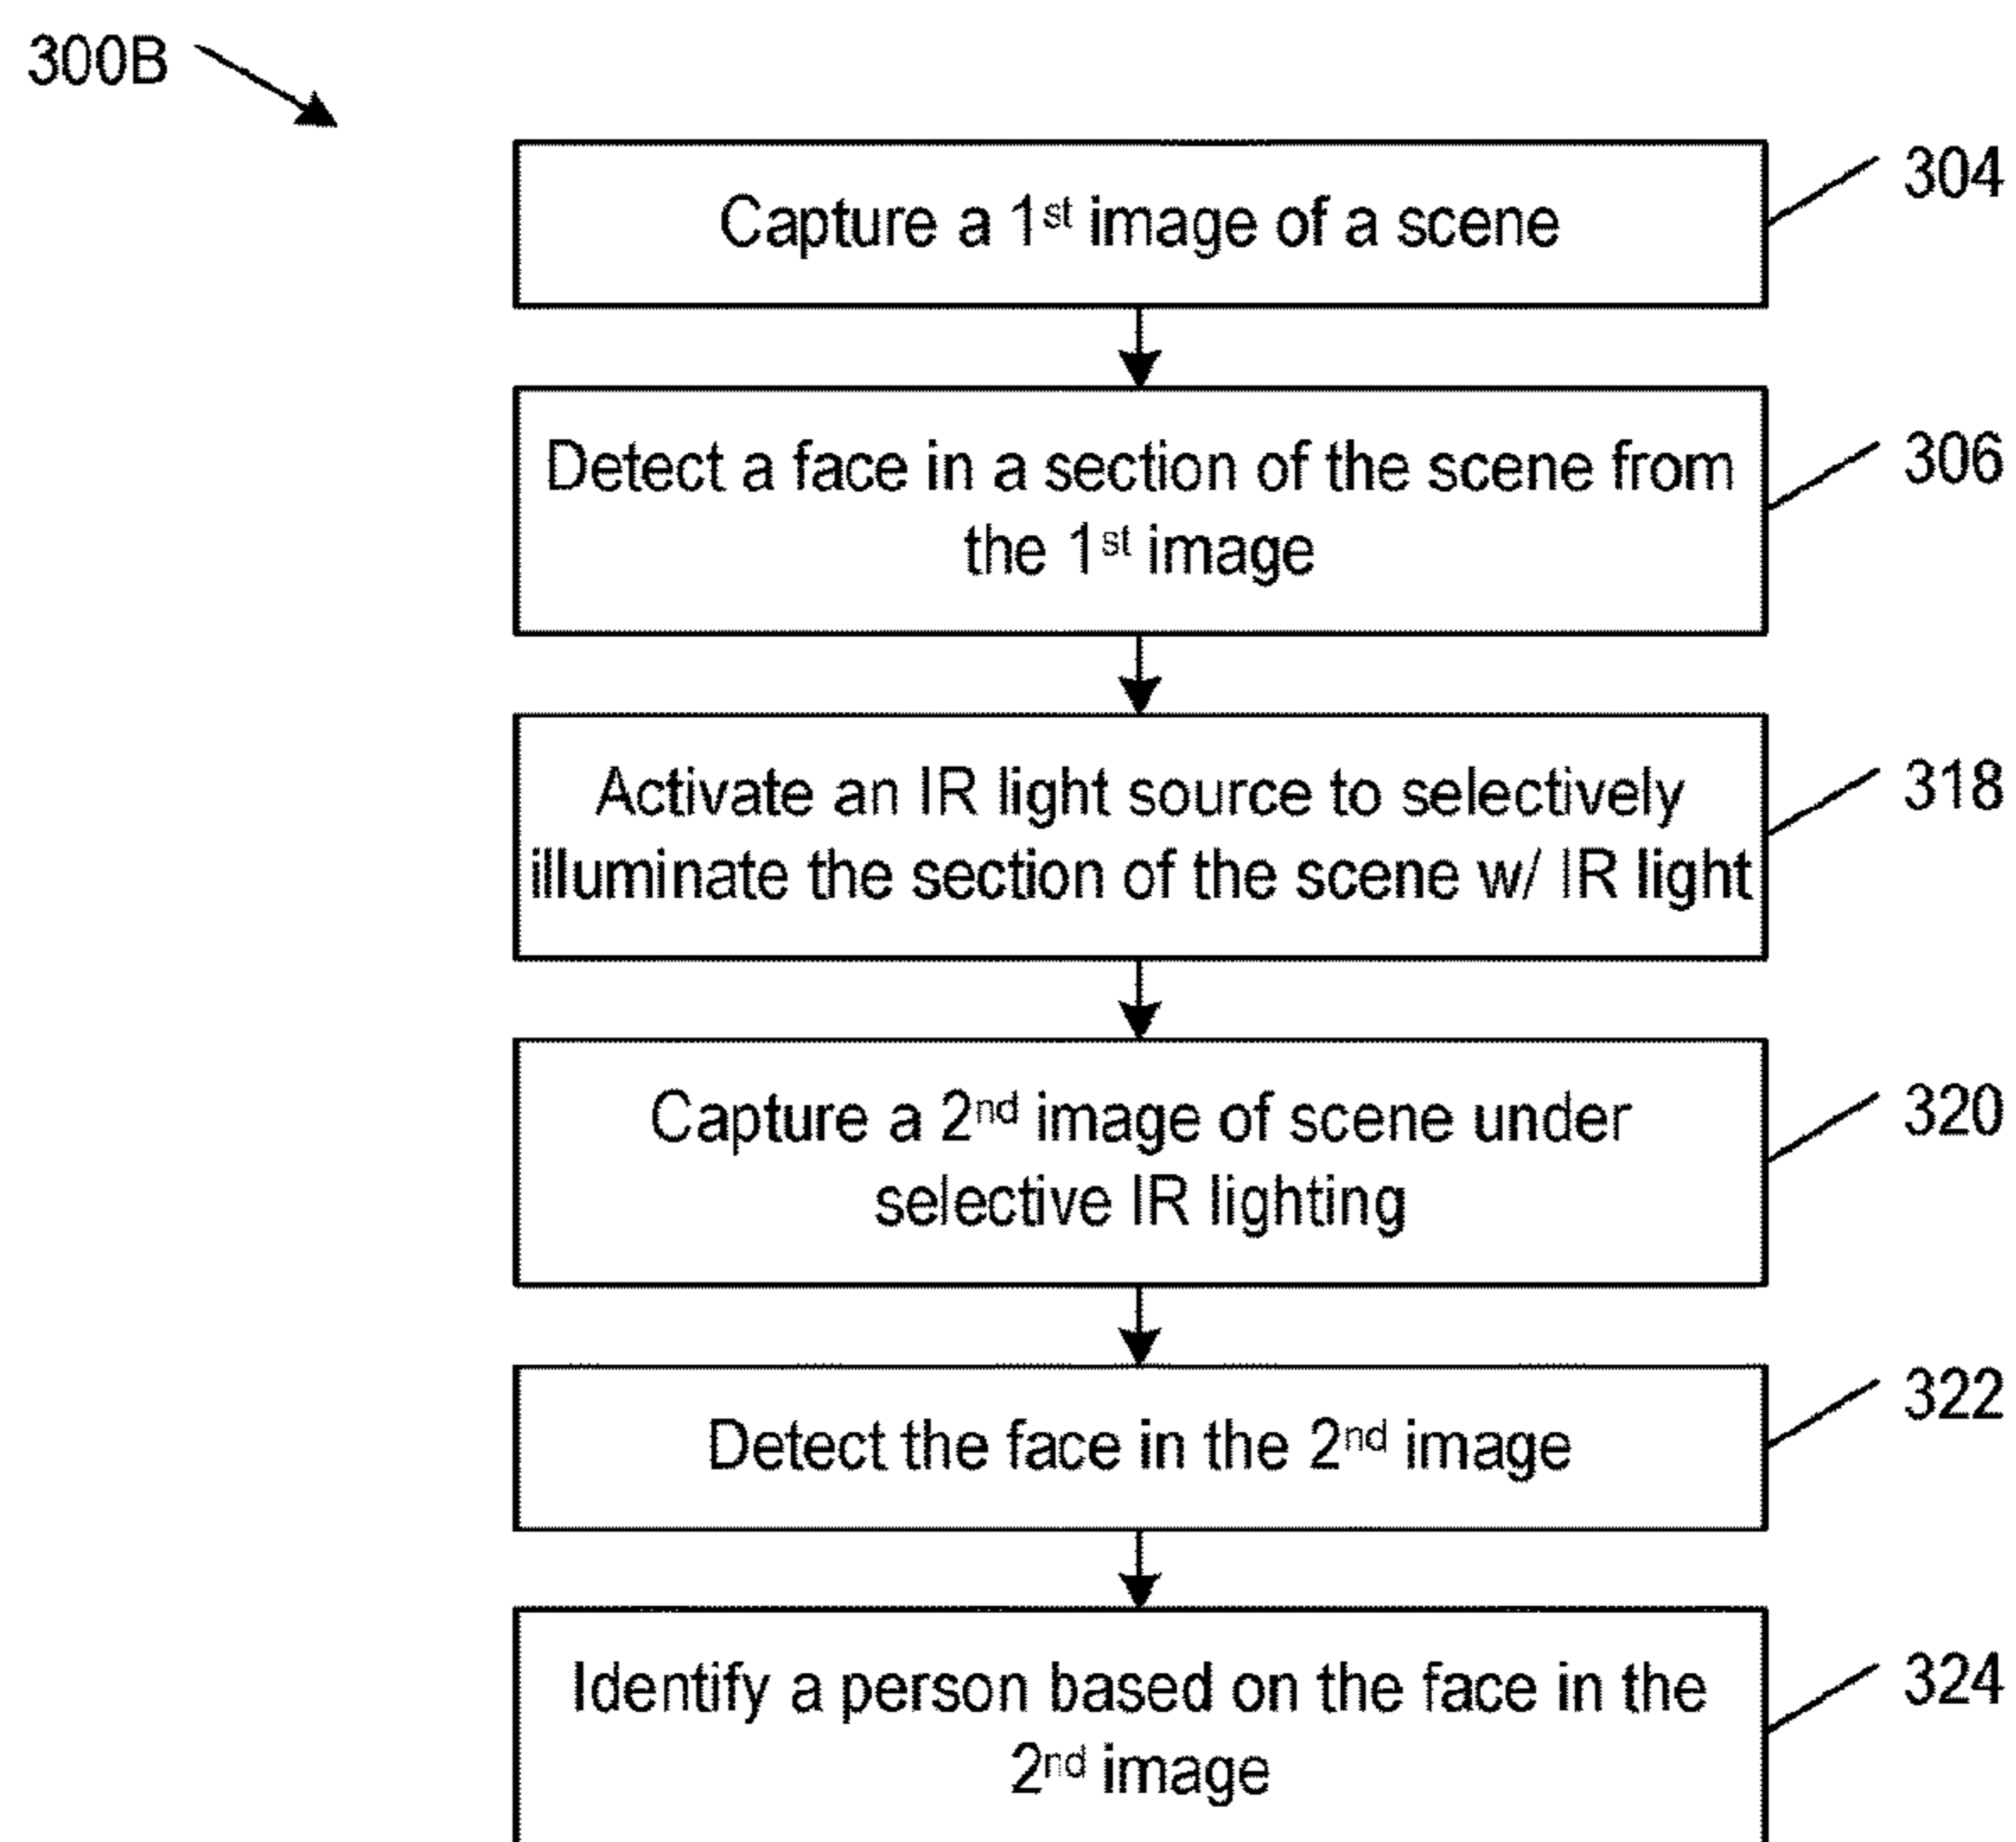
300B

Capture a 1$^{st}$ image of a scene

304

Detect a face in a section of the scene from the 1$^{st}$ image

306

Activate an IR light source to selectively illuminate the section of the scene w/ IR light

318

Capture a 2$^{nd}$ image of scene under selective IR lighting

320

Detect the face in the 2$^{nd}$ image

322

Identify a person based on the face in the 2$^{nd}$ image

324